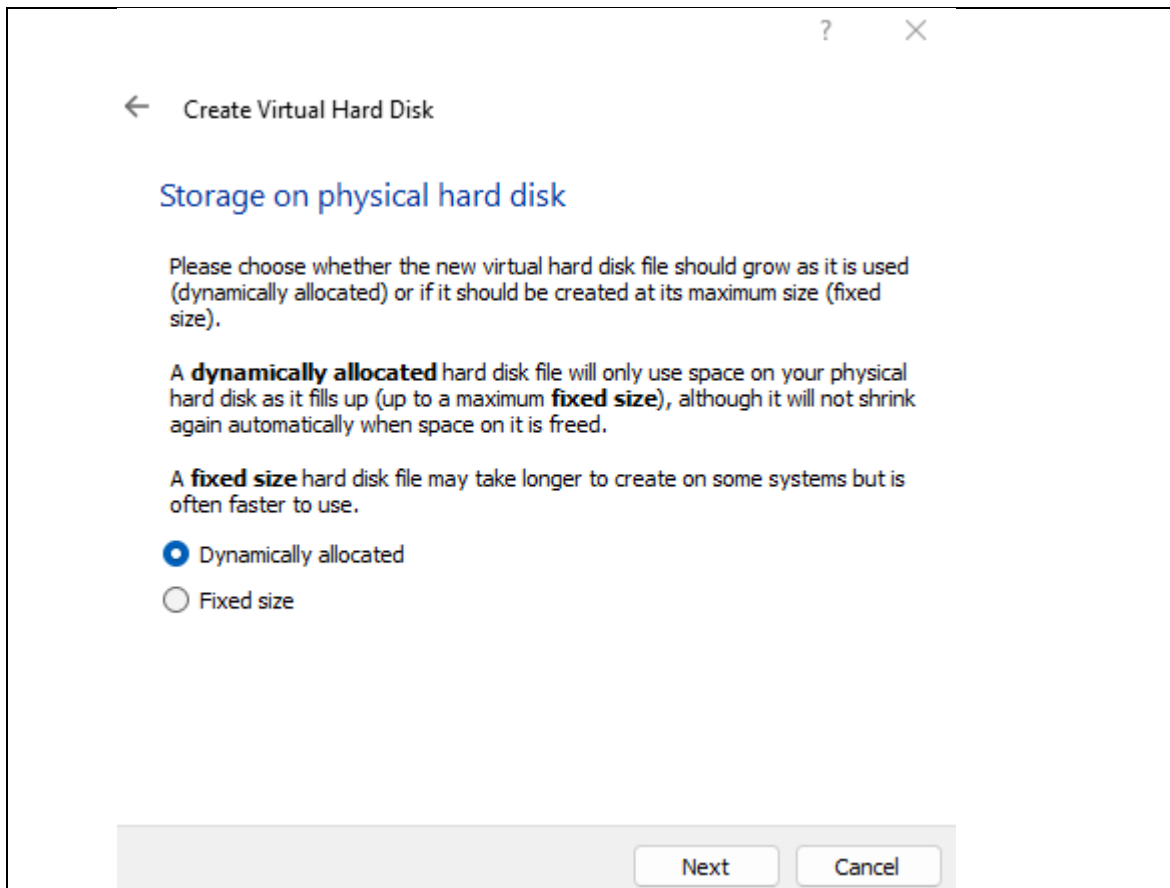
?

Create Virtual Hard Disk

Storage on physical hard disk

Please choose whether the new virtual hard disk file should grow as it is used (dynamically allocated) or if it should be created at its maximum size (fixed size).

A **dynamically allocated** hard disk file will only use space on your physical hard disk as it fills up (up to a maximum **fixed size**), although it will not shrink again automatically when space on it is freed.

A **fixed size** hard disk file may take longer to create on some systems but is often faster to use.

Dynamically allocated

Fixed size

Next
Cancel